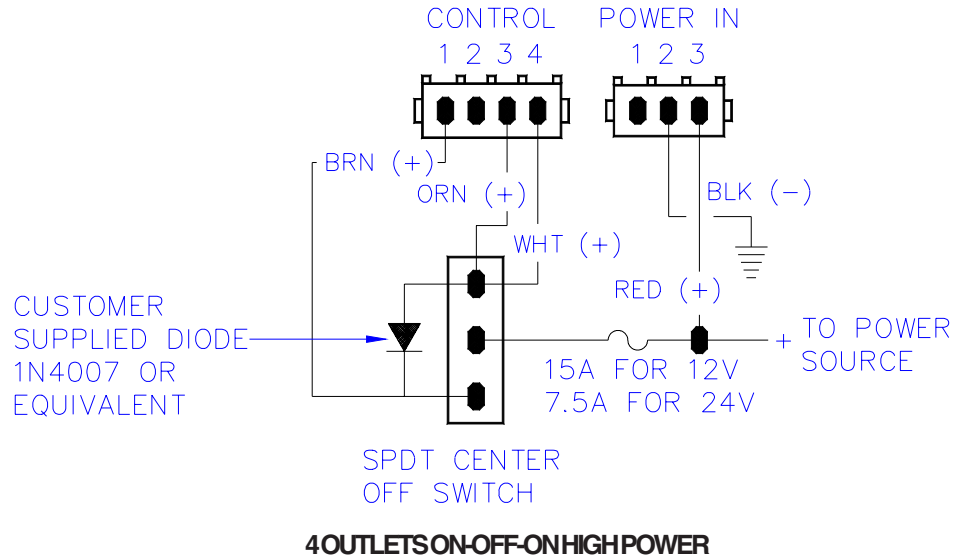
CONTROL
1 2 3 4

POWER IN
1 2 3

BRN (+)

ORN (+)

WHT (+)

BLK (−)

RED (+)

CUSTOMER SUPPLIED DIODE 1N4007 OR EQUIVALENT

+ TO POWER SOURCE

15A FOR 12V
7.5A FOR 24V

SPDT CENTER OFF SWITCH

4 OUTLETS ON-OFF-ON HIGH POWER